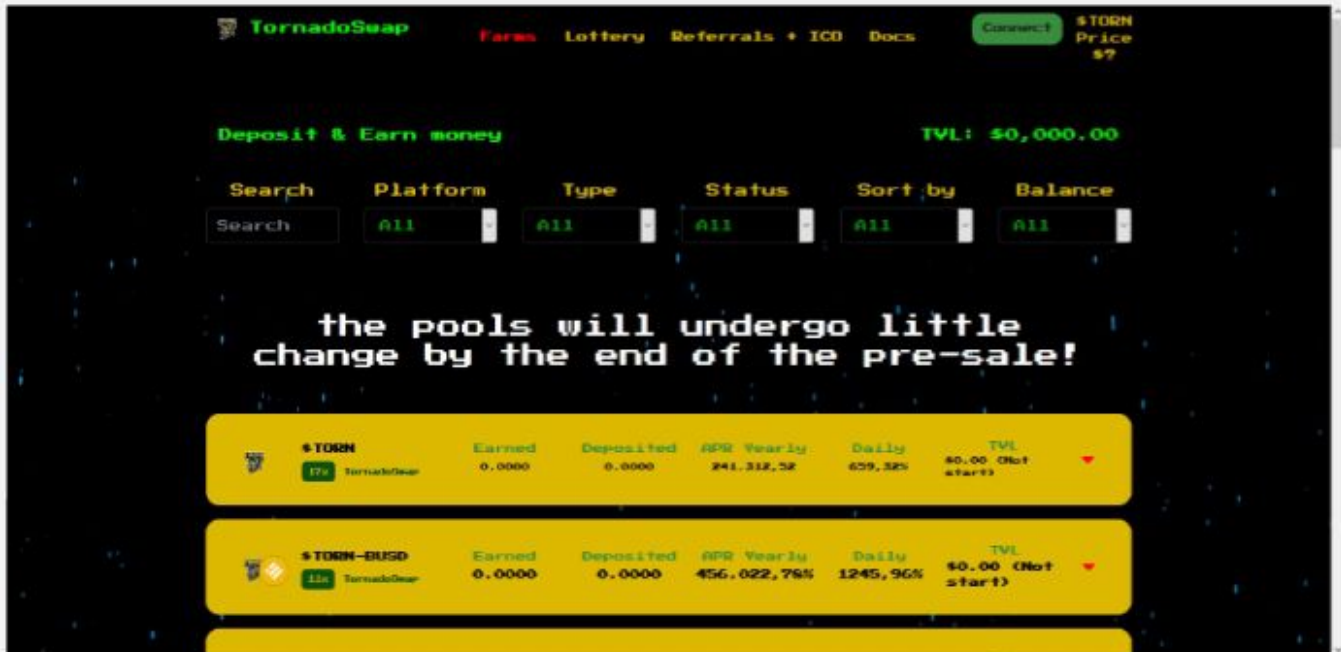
TornadoSwap

Farms Lottery Referrals + ICO Docs

Connect

$TORN Price $?

Deposit & Earn money

TVL: $0,000.00

Search

Search

Platform

All

Type

All

Status

All

Sort by

All

Balance

All

the pools will undergo little change by the end of the pre-sale!

| | | Earned | Deposited | APR Yearly | Daily | TVL |
|---|---|---|---|---|---|---|
| $TORN | 17x TornadoSwap | 0.0000 | 0.0000 | 241.312,52 | 659,32% | $0.00 (Not start) |
| $TORN-BUSD | 11x TornadoSwap | 0.0000 | 0.0000 | 456.022,76% | 1245,96% | $0.00 (Not start) |